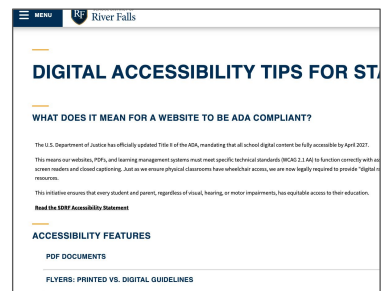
MENU

RF River Falls

DIGITAL ACCESSIBILITY TIPS FOR STA

WHAT DOES IT MEAN FOR A WEBSITE TO BE ADA COMPLIANT?

The U.S. Department of Justice has officially updated Title II of the ADA, mandating that all school digital content be fully accessible by April 2027.

This means our websites, PDFs, and learning management systems must meet specific technical standards (WCAG 2.1 AA) to function correctly with as screen readers and closed captioning. Just as we ensure physical classrooms have wheelchair access, we are now legally required to provide "digital r resources.

This initiative ensures that every student and parent, regardless of visual, hearing, or motor impairments, has equitable access to their education.

Read the SDRF Accessibility Statement

ACCESSIBILITY FEATURES

PDF DOCUMENTS

FLYERS: PRINTED VS. DIGITAL GUIDELINES